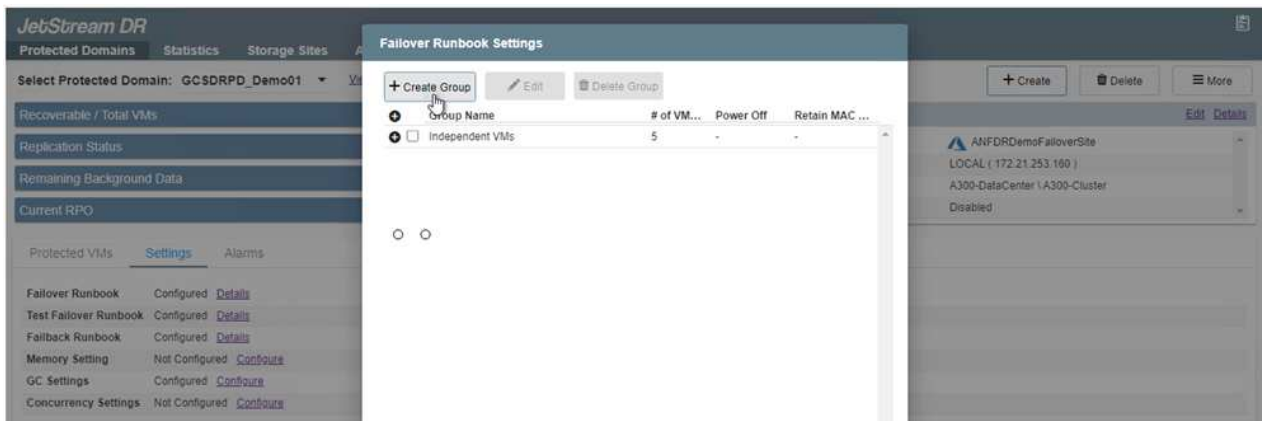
JetStream DR

Protected Domains Statistics Storage Sites A

Select Protected Domain: GCSDRPD_Demo01 ▾ Vi

+ Create Delete ☰ More

Recoverable / Total VMs

Edit Details

Replication Status

Remaining Background Data

Current RPO

ANFDRDemoFailoverSite
LOCAL ( 172.21.253.160 )
A300-DataCenter \ A300-Cluster
Disabled

Protected VMs Settings Alarms

Failover Runbook Configured Details
Test Failover Runbook Configured Details
Failback Runbook Configured Details
Memory Setting Not Configured Configure
GC Settings Configured Configure
Concurrency Settings Not Configured Configure

Failover Runbook Settings

+ Create Group Edit Delete Group

| | Group Name | # of VM... | Power Off | Retain MAC ... |
|---|---|---|---|---|
| | Independent VMs | 5 | - | - |